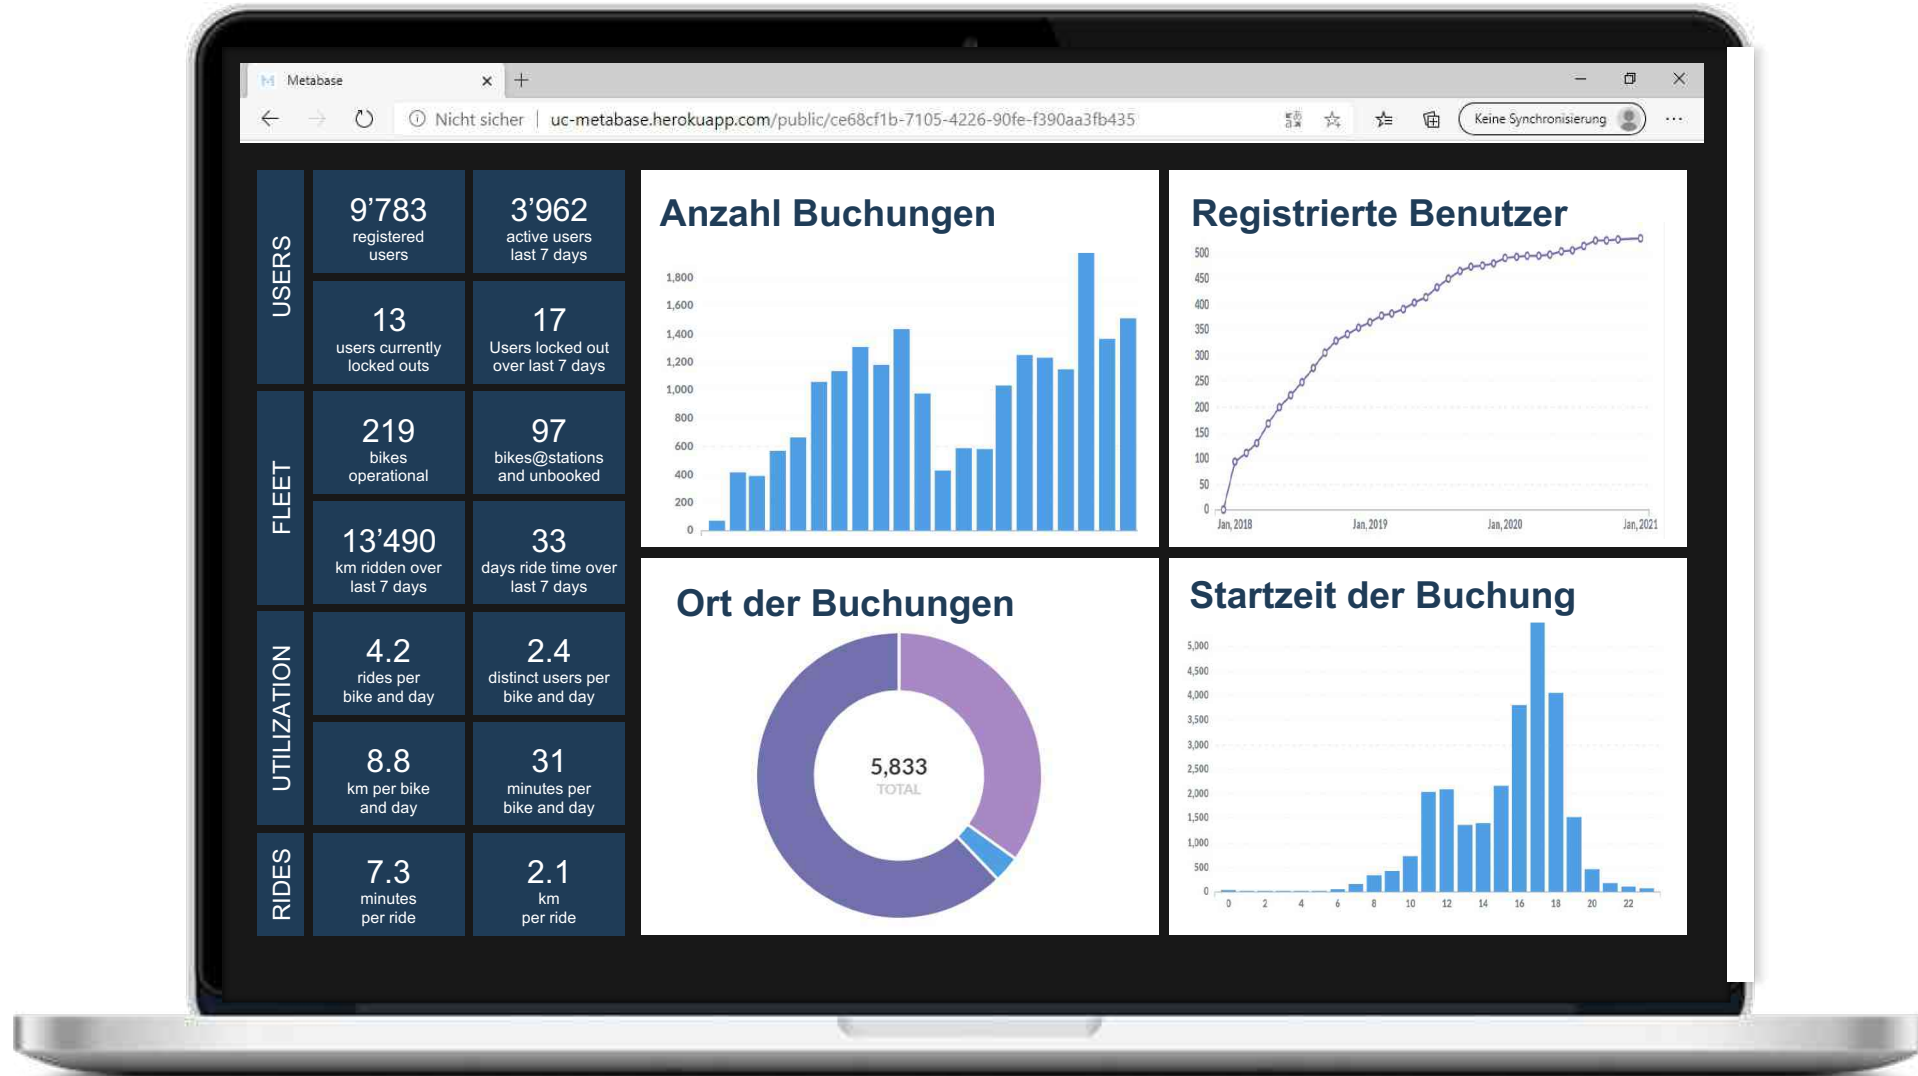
Metabase

Nicht sicher | uc-metabase.herokuapp.com/public/ce68cf1b-7105-4226-90fe-f390aa3fb435

Keine Synchronisierung

USERS

9’783
registered users

3’962
active users last 7 days

13
users currently locked outs

17
Users locked out over last 7 days

FLEET

219
bikes operational

97
bikes@stations and unbooked

13’490
km ridden over last 7 days

33
days ride time over last 7 days

UTILIZATION

4.2
rides per bike and day

2.4
distinct users per bike and day

8.8
km per bike and day

31
minutes per bike and day

RIDES

7.3
minutes per ride

2.1
km per ride

Anzahl Buchungen

1,800
1,600
1,400
1,200
1,000
800
600
400
200
0

Registrierte Benutzer

500
450
400
350
300
250
200
150
100
50
0

Jan, 2018
Jan, 2019
Jan, 2020
Jan, 2021

Ort der Buchungen

5,833
TOTAL

Startzeit der Buchung

5,000
4,500
4,000
3,500
3,000
2,500
2,000
1,500
1,000
500
0

0
2
4
6
8
10
12
14
16
18
20
22